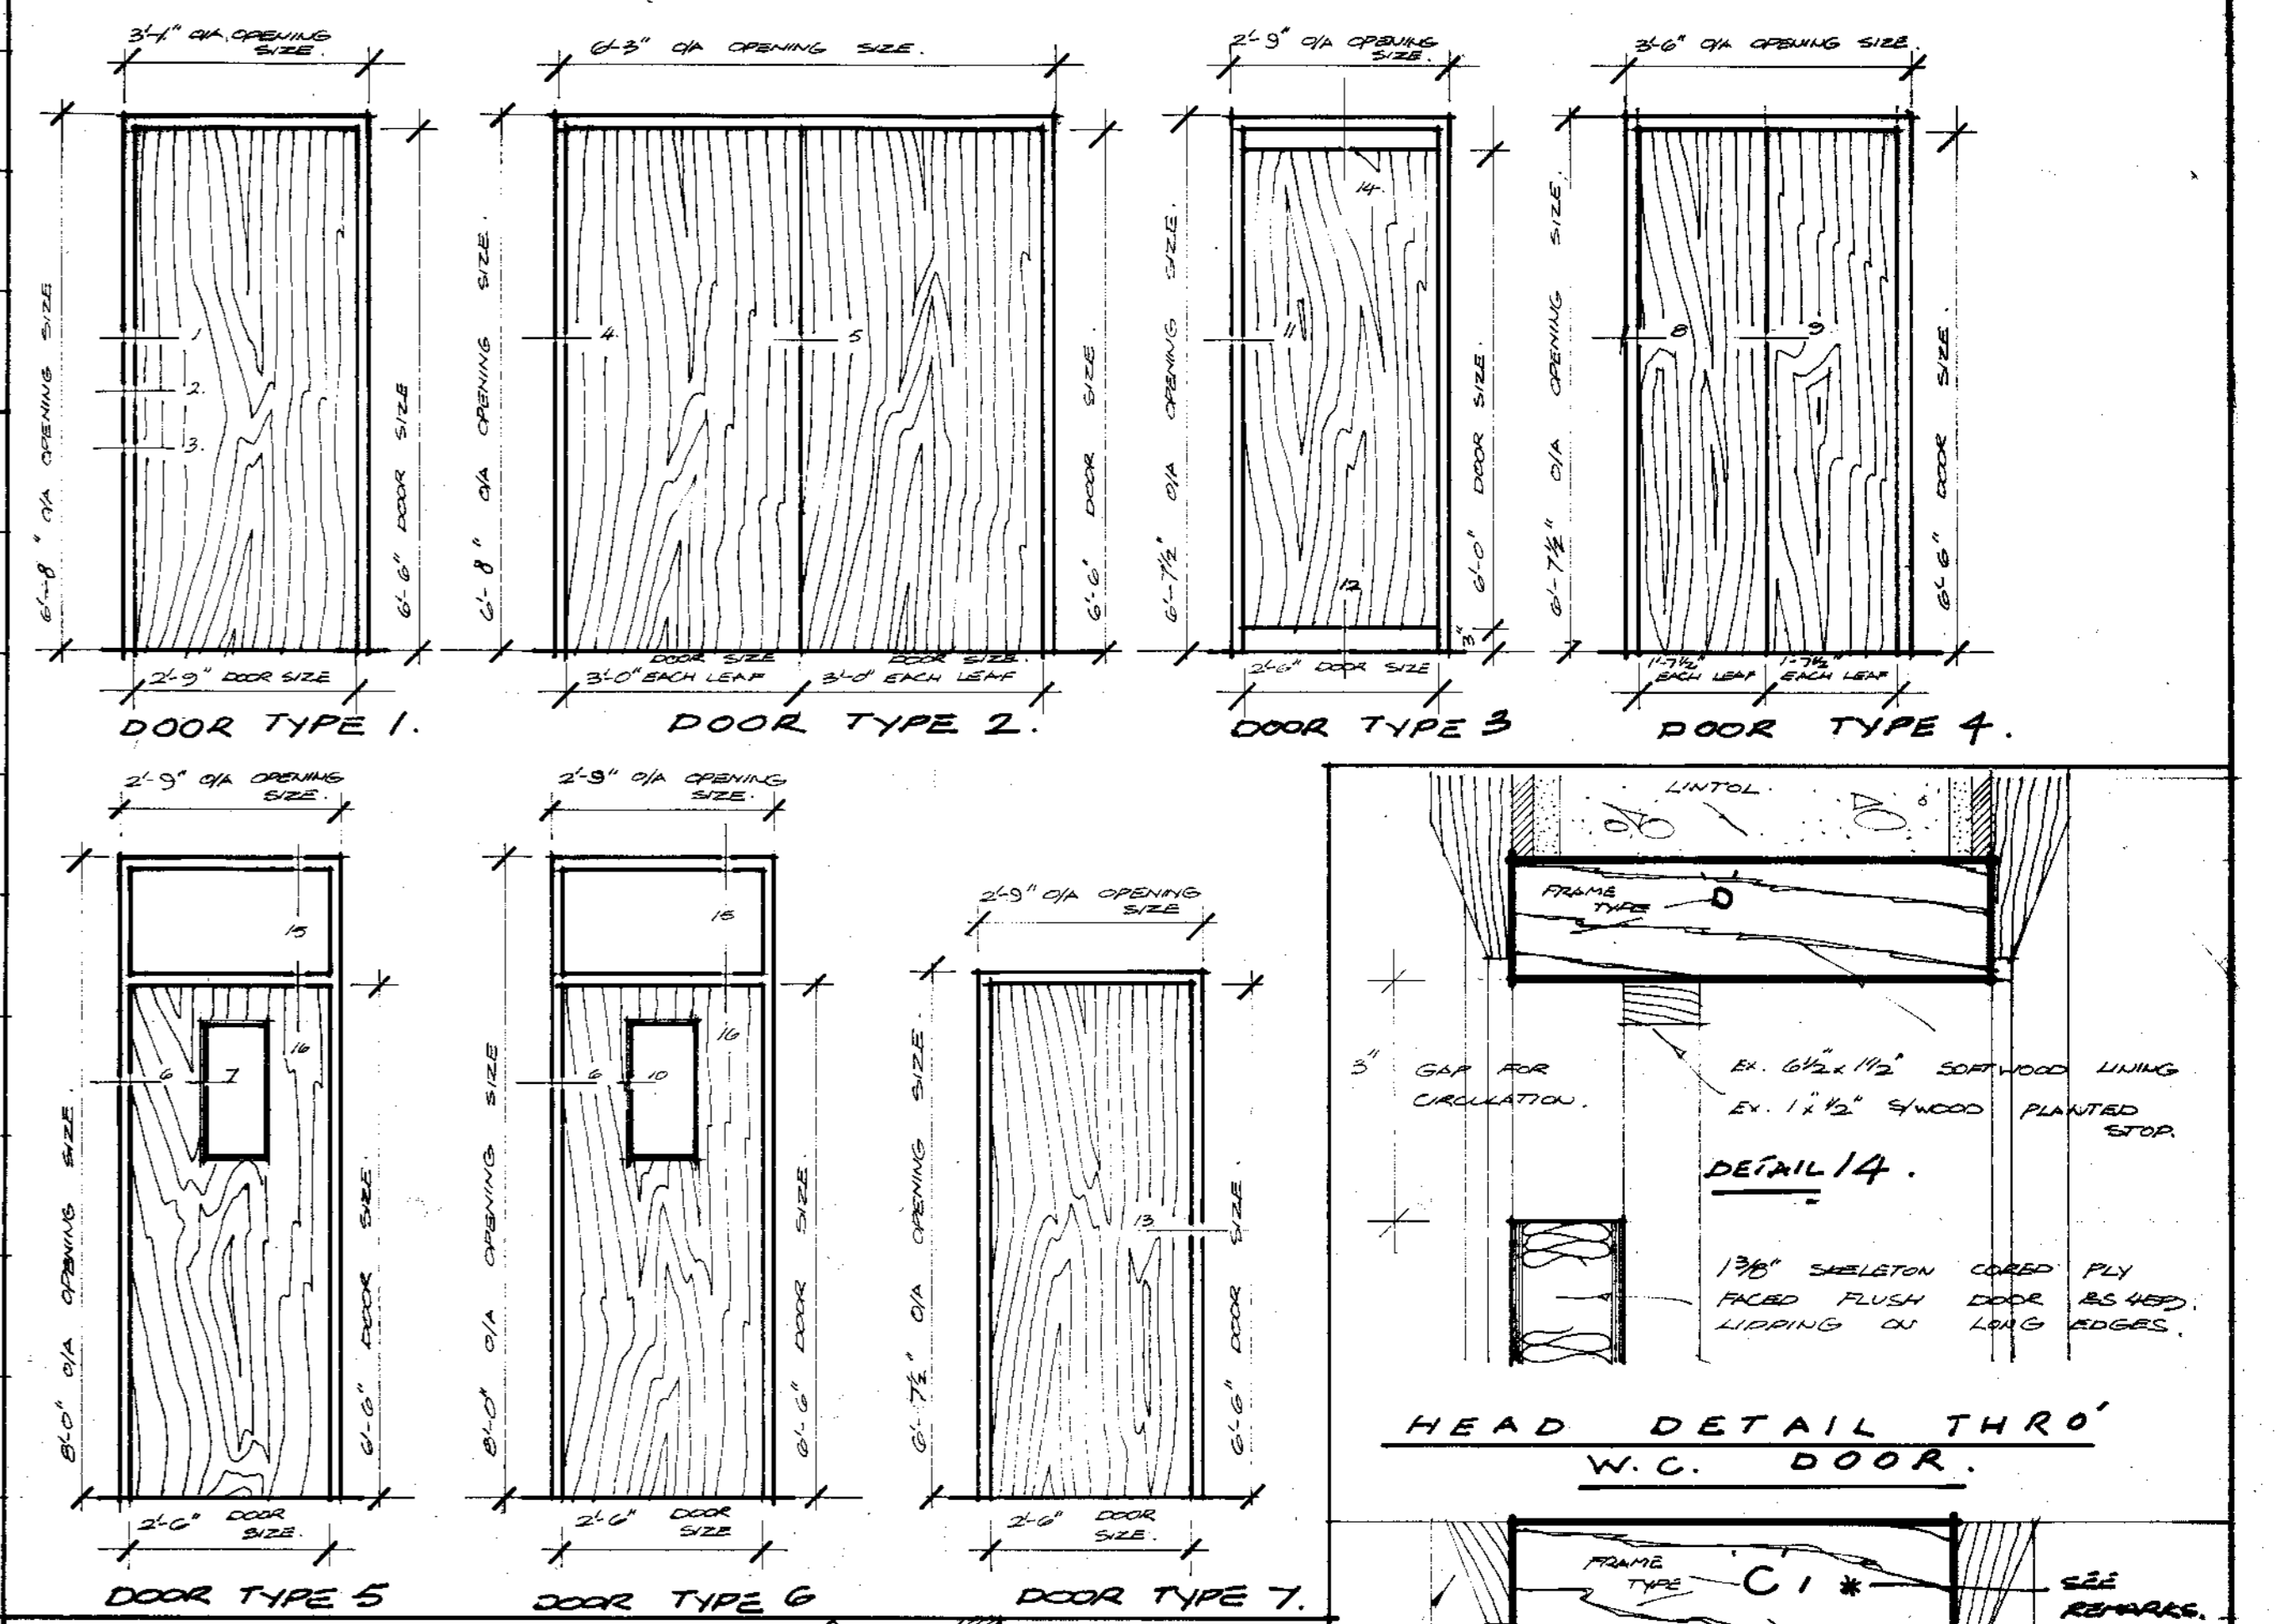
3'-1" O/A OPENING SIZE.

6'-8" O/A OPENING SIZE

1
2.
3.

6'-6" DOOR SIZE

2'-9" DOOR SIZE

DOOR TYPE 1.

6'-3" O/A OPENING SIZE.

6'-8" O/A OPENING SIZE

4
5

6'-6" DOOR SIZE

DOOR SIZE 3'-0" EACH LEAF

DOOR SIZE 3'-0" EACH LEAF

DOOR TYPE 2.

2'-9" O/A OPENING SIZE.

14.
11
12

6'-7½" O/A OPENING SIZE.

6'-0" DOOR SIZE

3"

2'-6" DOOR SIZE

DOOR TYPE 3

3'-6" O/A OPENING SIZE.

8
9

6'-7½" O/A OPENING SIZE

6'-6" DOOR SIZE

1'-7½" EACH LEAF

1'-7½" EACH LEAF

DOOR TYPE 4.

2'-9" O/A OPENING SIZE.

15
16
6
7

8'-0" O/A OPENING SIZE

6'-6" DOOR SIZE

2'-6" DOOR SIZE.

DOOR TYPE 5

2'-9" O/A OPENING SIZE.

15
16
6
10

8'-0" O/A OPENING SIZE

6'-6" DOOR SIZE

2'-6" DOOR SIZE

DOOR TYPE 6

2'-9" O/A OPENING SIZE

13

6'-7½" O/A OPENING SIZE

6'-6" DOOR SIZE

2'-6" DOOR SIZE.

DOOR TYPE 7.

LINTOL.

FRAME TYPE D

3" GAP FOR CIRCULATION.

EX. 6½" x 1½" SOFTWOOD LINING

EX. 1" x ½" S/WOOD PLANTED STOP.

DETAIL 14.

1⅜" SKELETON CORED PLY FACED FLUSH DOOR BS 459. LIPPING ON LONG EDGES.

HEAD DETAIL THRO' W.C. DOOR.

FRAME TYPE C1 *

SEE REMARKS.